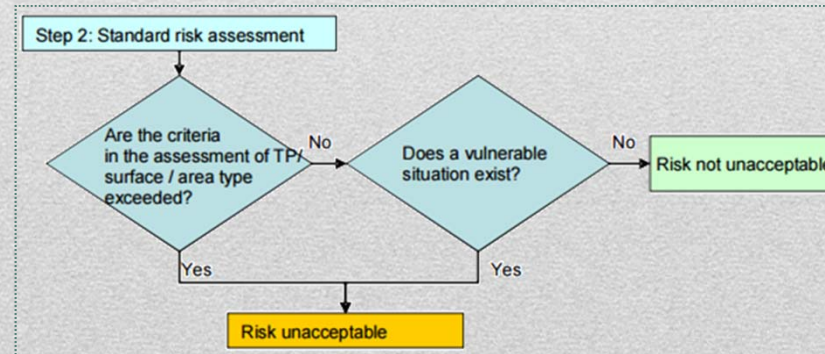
Step 2: Standard risk assessment

Are the criteria in the assessment of TP/ surface / area type exceeded?

No

Does a vulnerable situation exist?

No

Risk not unacceptabl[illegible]

Yes

Yes

Risk unacceptable